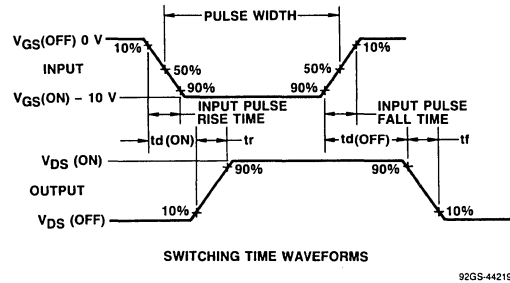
PULSE WIDTH

$V_{GS}$(OFF) 0 V

10%

10%

INPUT

50%

50%

90%

90%

$V_{GS}$(ON) – 10 V

INPUT PULSE RISE TIME

INPUT PULSE FALL TIME

td (ON)

tr

td(OFF)

tf

$V_{DS}$ (ON)

90%

90%

OUTPUT

10%

10%

$V_{DS}$ (OFF)

SWITCHING TIME WAVEFORMS

92GS-44219